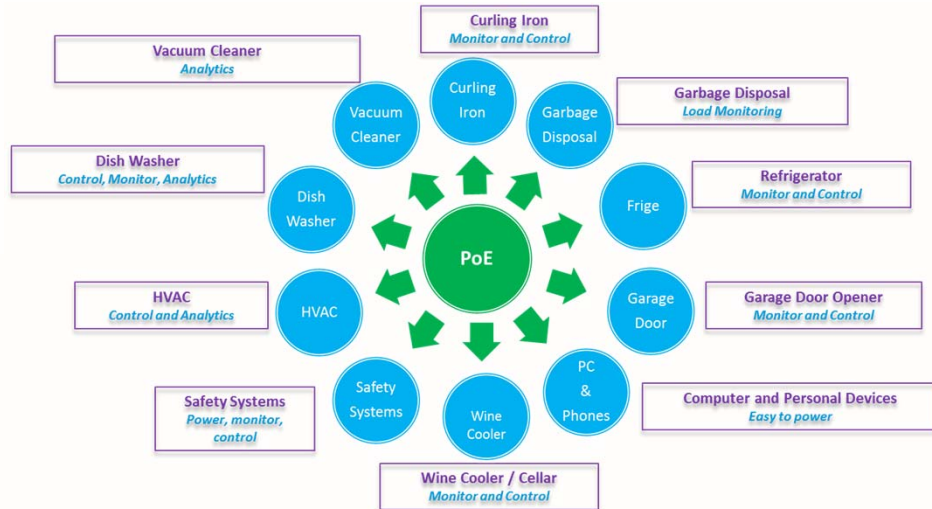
Curling Iron
Monitor and Control

Vacuum Cleaner
Analytics

Garbage Disposal
Load Monitoring

Dish Washer
Control, Monitor, Analytics

Refrigerator
Monitor and Control

HVAC
Control and Analytics

Garage Door Opener
Monitor and Control

Safety Systems
Power, monitor, control

Computer and Personal Devices
Easy to power

Wine Cooler / Cellar
Monitor and Control

Curling Iron

Vacuum Cleaner

Garbage Disposal

Dish Washer

Frige

PoE

HVAC

Garage Door

Safety Systems

Wine Cooler

PC & Phones